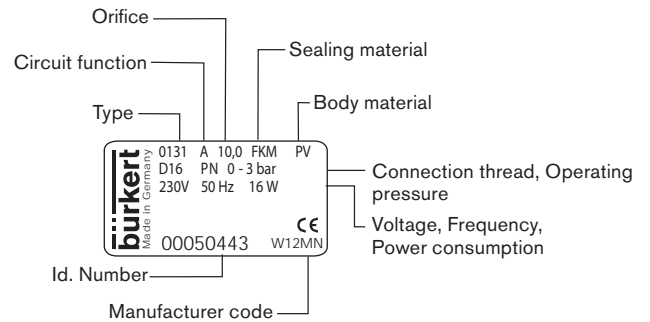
Orifice

Circuit function

Sealing material

Body material

Type

0131 A 10,0 FKM PV
D16 PN 0 - 3 bar
230V 50 Hz 16 W

bürkert
Made in Germany

Connection thread, Operating pressure

Voltage, Frequency, Power consumption

CE

00050443

W12MN

Id. Number

Manufacturer code